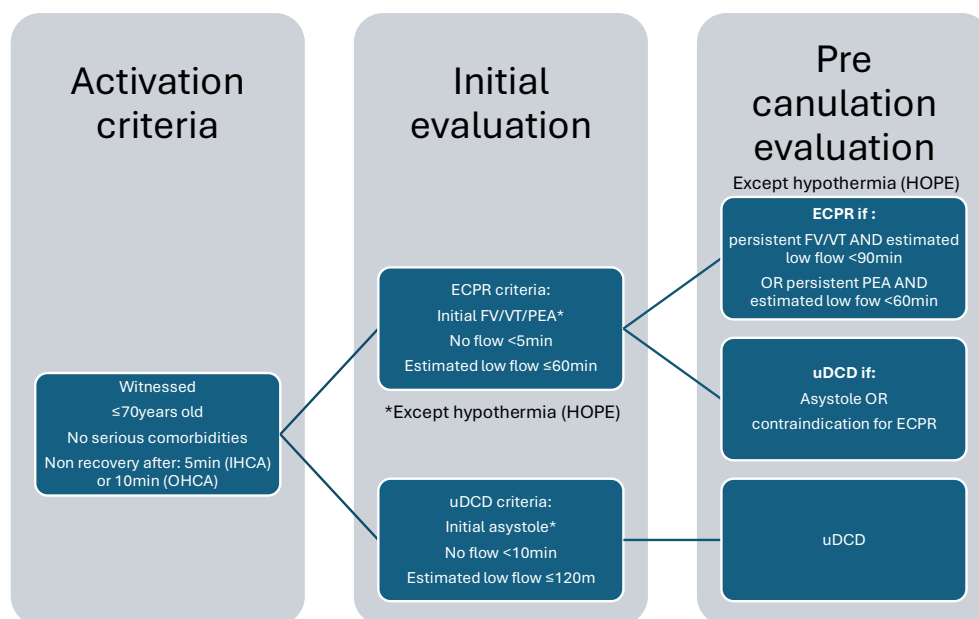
Activation criteria

Witnessed
≤70years old
No serious comorbidities
Non recovery after: 5min (IHCA) or 10min (OHCA)

Initial evaluation

ECPR criteria:
Initial FV/VT/PEA*
No flow <5min
Estimated low flow ≤60min

*Except hypothermia (HOPE)

uDCD criteria:
Initial asystole*
No flow <10min
Estimated low flow ≤120m

Pre canulation evaluation

Except hypothermia (HOPE)

ECPR if :
persistent FV/VT AND estimated low flow <90min
OR persistent PEA AND estimated low fow <60min

uDCD if:
Asystole OR
contraindication for ECPR

uDCD